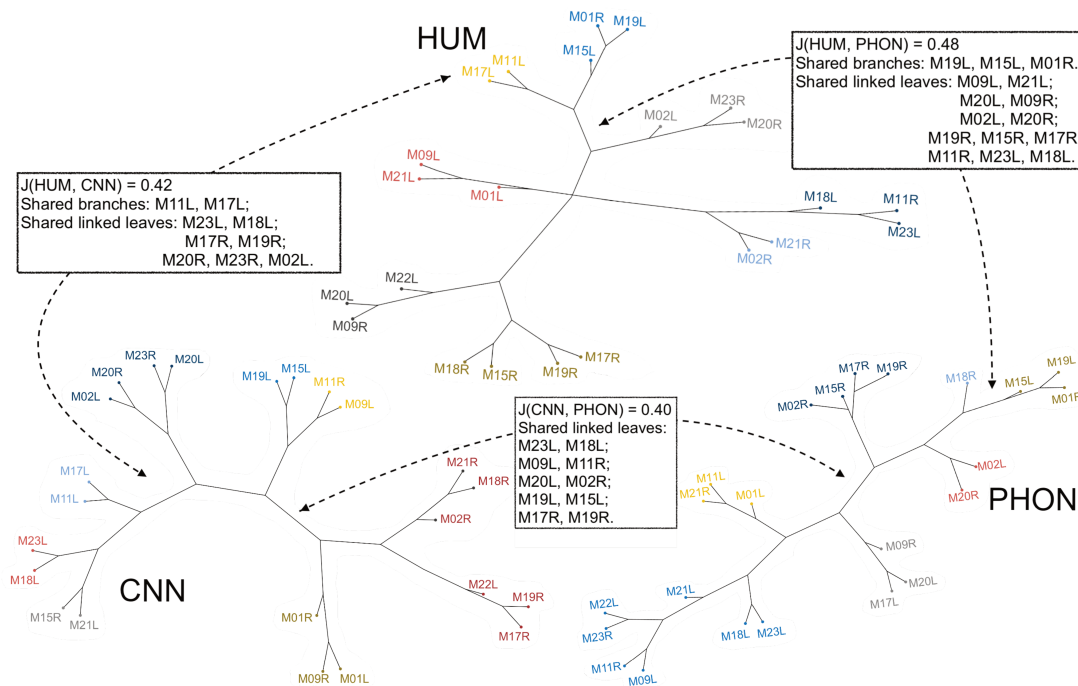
HUM

M01R M19L M15L M11L M17L

J(HUM, PHON) = 0.48
Shared branches: M19L, M15L, M01R.
Shared linked leaves: M09L, M21L;
M20L, M09R;
M02L, M20R;
M19R, M15R, M17R
M11R, M23L, M18L.

M23R M02L M20R M09L M21L M01L M18L M11R M23L M21R M02R

J(HUM, CNN) = 0.42
Shared branches: M11L, M17L;
Shared linked leaves: M23L, M18L;
M17R, M19R;
M20R, M23R, M02L.

M22L M20L M09R M18R M15R M19R M17R

M23R M20L M20R M02L M19L M15L M11R M09L

M17R M19R M15R M02R M18R M15L M19L M01R

J(CNN, PHON) = 0.40
Shared linked leaves:
M23L, M18L;
M09L, M11R;
M20L, M02R;
M19L, M15L;
M17R, M19R.

M17L M11L M21R M18R M02R M11L M21R M01L M02L M20R

PHON

M23L M18L M15R M21L CNN M22L M19R M17R M01R M09R M01L

M09R M20L M17L M21L M22L M23R M18L M23L M11R M09L